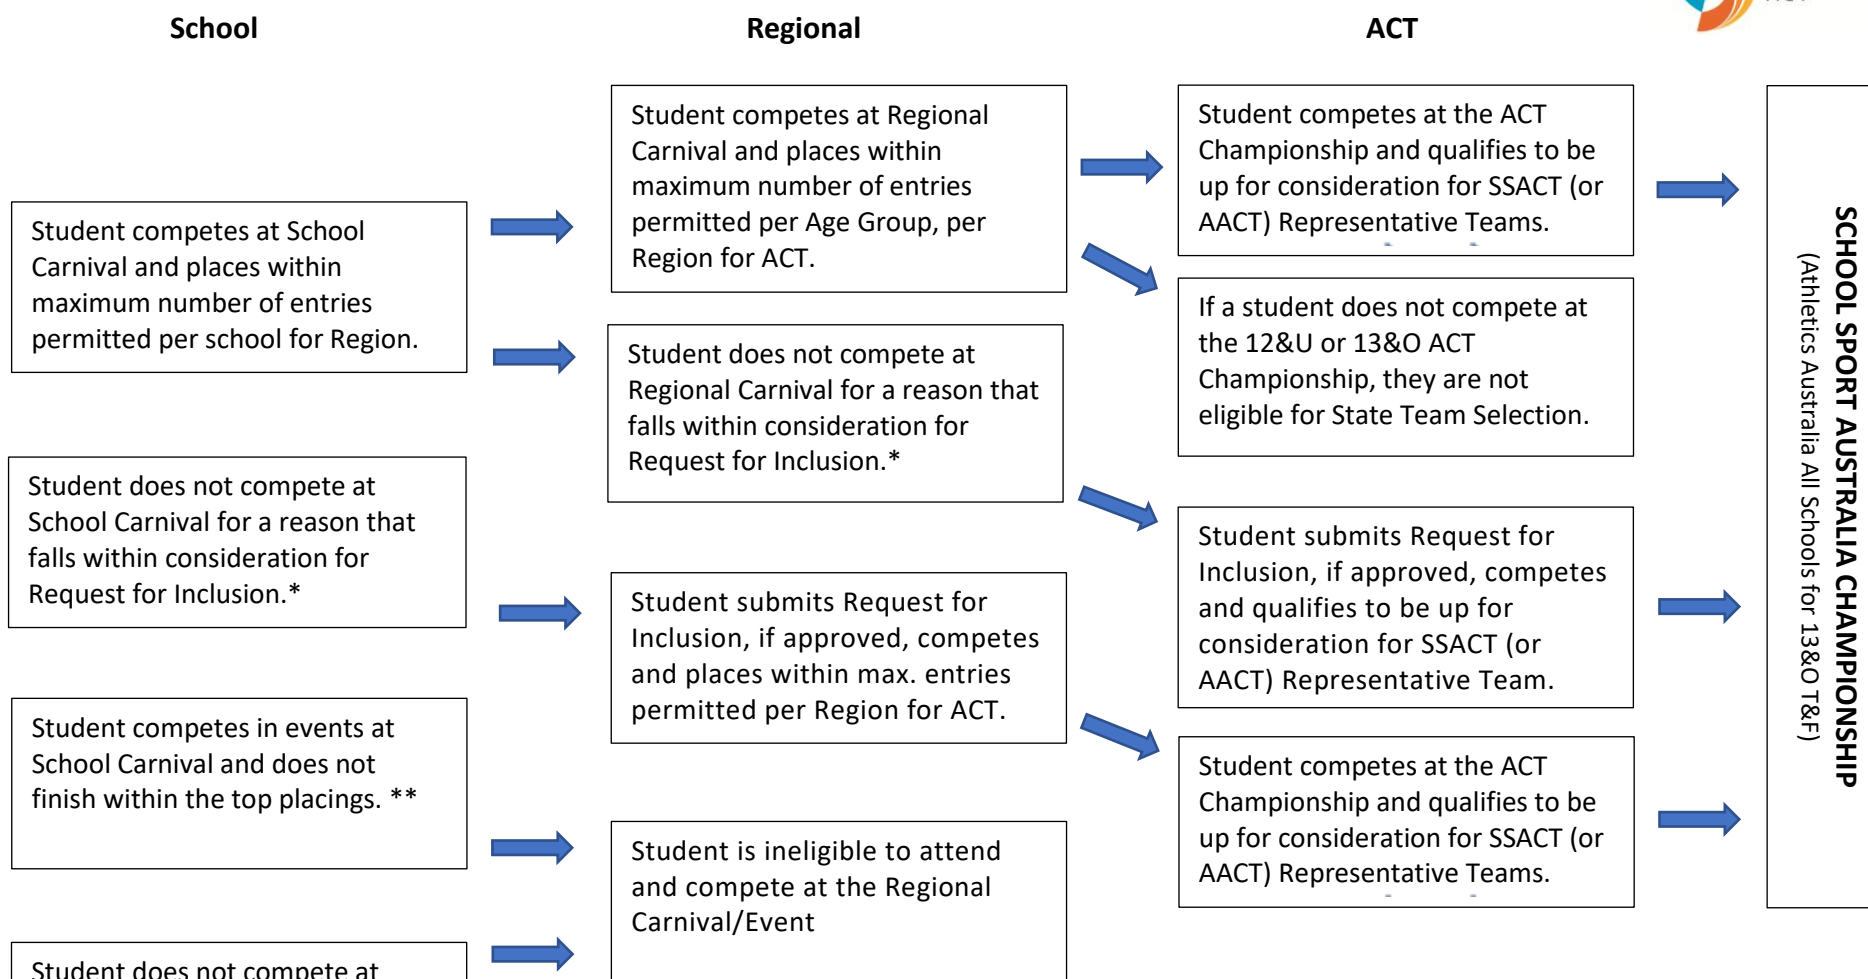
School

Regional

ACT

Student competes at School Carnival and places within maximum number of entries permitted per school for Region.

Student does not compete at School Carnival for a reason that falls within consideration for Request for Inclusion.*

Student competes in events at School Carnival and does not finish within the top placings. **

Student does not compete at

Student competes at Regional Carnival and places within maximum number of entries permitted per Age Group, per Region for ACT.

Student does not compete at Regional Carnival for a reason that falls within consideration for Request for Inclusion.*

Student submits Request for Inclusion, if approved, competes and places within max. entries permitted per Region for ACT.

Student is ineligible to attend and compete at the Regional Carnival/Event

Student competes at the ACT Championship and qualifies to be up for consideration for SSACT (or AACT) Representative Teams.

If a student does not compete at the 12&U or 13&O ACT Championship, they are not eligible for State Team Selection.

Student submits Request for Inclusion, if approved, competes and qualifies to be up for consideration for SSACT (or AACT) Representative Team.

Student competes at the ACT Championship and qualifies to be up for consideration for SSACT (or AACT) Representative Teams.

SCHOOL SPORT AUSTRALIA CHAMPIONSHIP
(Athletics Australia All Schools for 13&O T&F)